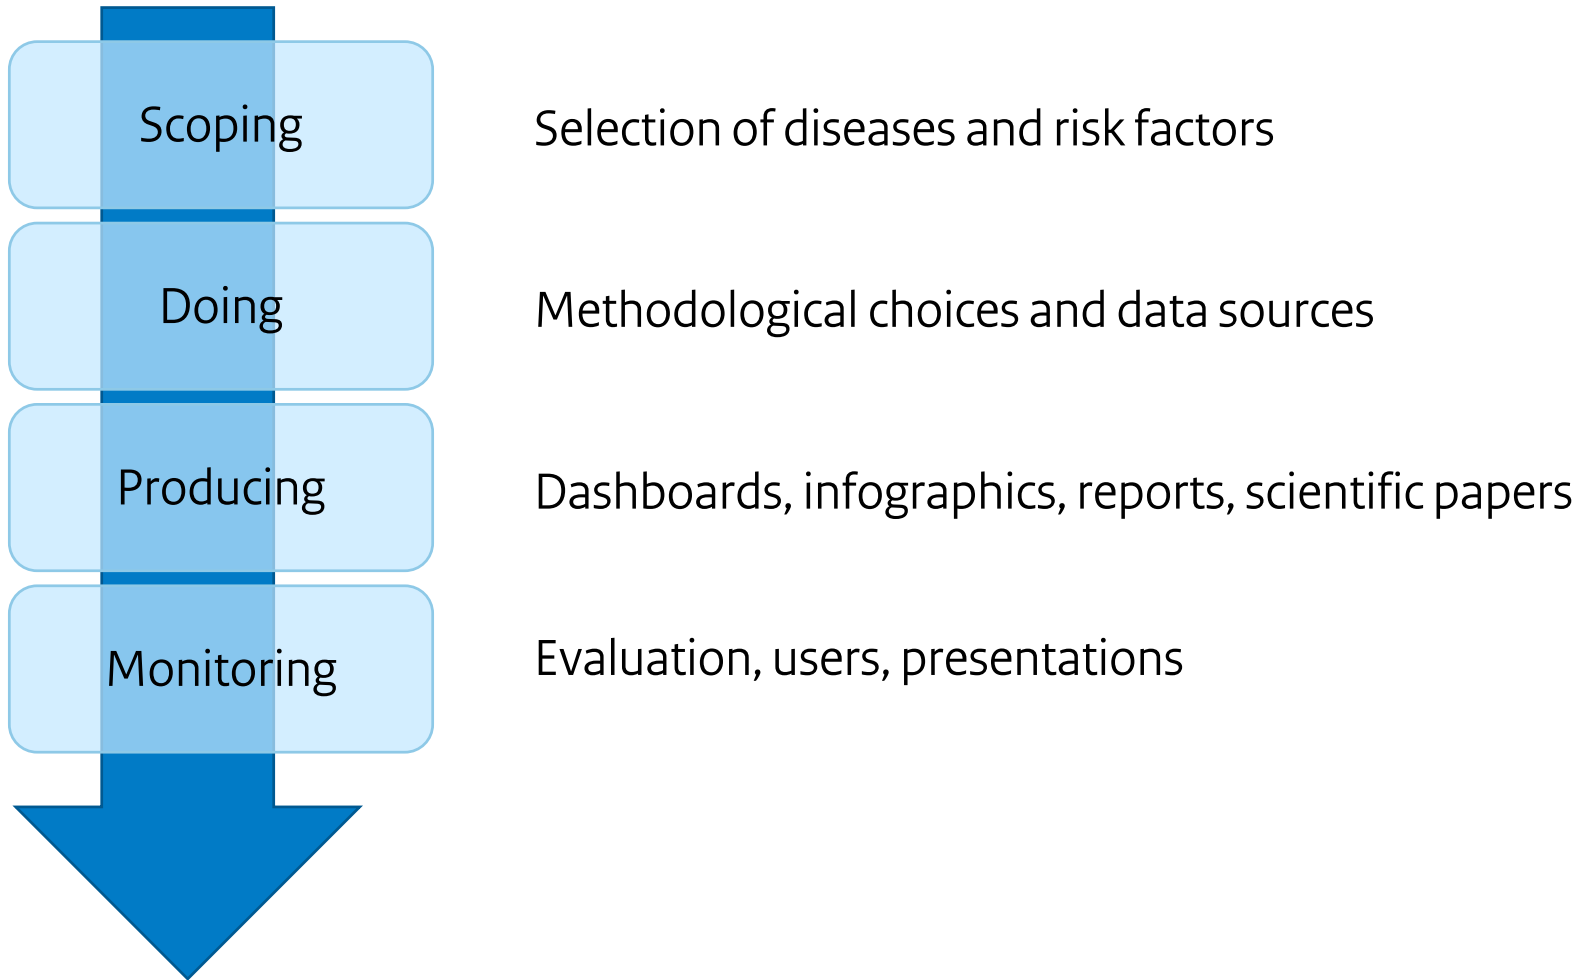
Scoping
Selection of diseases and risk factors

Doing
Methodological choices and data sources

Producing
Dashboards, infographics, reports, scientific papers

Monitoring
Evaluation, users, presentations